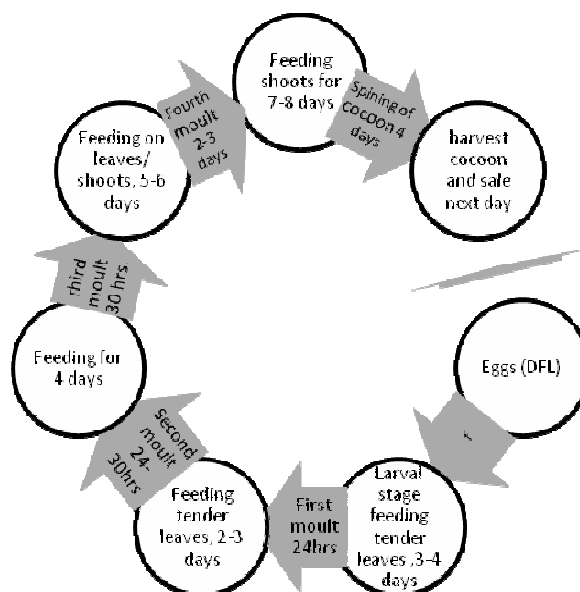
Feeding shoots for 7-8 days

Spining of cocoon 4 days

harvest cocoon and sale next day

Eggs (DFL)

Larval stage feeding tender leaves, 3-4 days

First moult 24hrs

Feeding tender leaves, 2-3 days

Second moult 24-30hrs

Feeding for 4 days

third moult 30 hrs

Feeding on leaves/ shoots, 5-6 days

Fourth moult 2-3 days